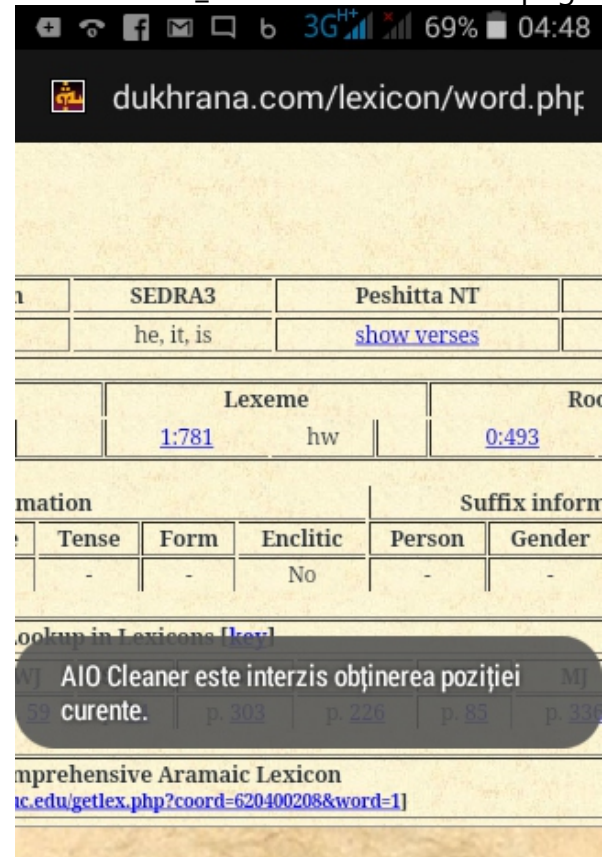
3G 69% 04:48

dukhrana.com/lexicon/word.php

| n | SEDRA3 | Peshitta NT | |
|---|---|---|---|
| | he, it, is | show verses | |

| | Lexeme | | Roo |
|---|---|---|---|
| | 1:781 | hw | 0:493 |

| mation | | | | Suffix inform | |
|---|---|---|---|---|---|
| e | Tense | Form | Enclitic | Person | Gender |
| | - | - | No | - | - |

Lookup in Lexicons [key]

WJ | MJ
59 | p. 303 | p. 226 | p. 85 | p. 336

AIO Cleaner este interzis obținerea poziției curente.

mprehensive Aramaic Lexicon
uc.edu/getlex.php?coord=620400208&word=1]